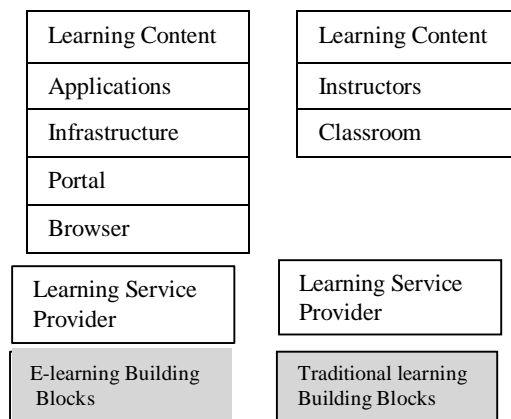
Learning Content
Applications
Infrastructure
Portal
Browser

Learning Content
Instructors
Classroom

Learning Service Provider

Learning Service Provider

E-learning Building Blocks

Traditional learning Building Blocks